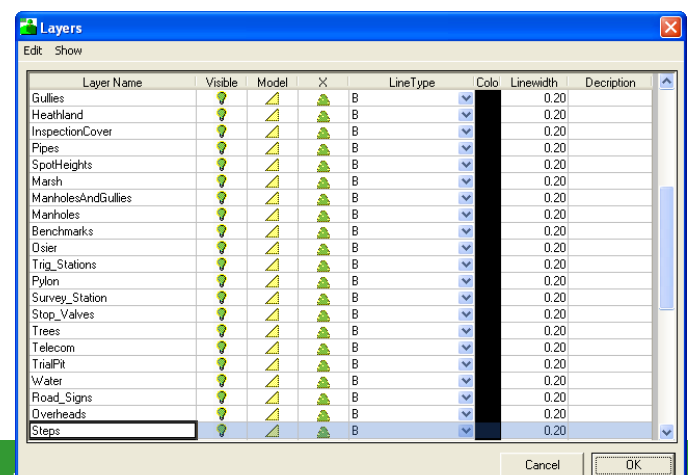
Layers

Edit Show

| Layer Name | Visible | Model | X | LineType | Colo | Linewidth | Decription |
|---|---|---|---|---|---|---|---|
| Gullies | | | | B | | 0.20 | |
| Heathland | | | | B | | 0.20 | |
| InspectionCover | | | | B | | 0.20 | |
| Pipes | | | | B | | 0.20 | |
| SpotHeights | | | | B | | 0.20 | |
| Marsh | | | | B | | 0.20 | |
| ManholesAndGullies | | | | B | | 0.20 | |
| Manholes | | | | B | | 0.20 | |
| Benchmarks | | | | B | | 0.20 | |
| Osier | | | | B | | 0.20 | |
| Trig_Stations | | | | B | | 0.20 | |
| Pylon | | | | B | | 0.20 | |
| Survey_Station | | | | B | | 0.20 | |
| Stop_Valves | | | | B | | 0.20 | |
| Trees | | | | B | | 0.20 | |
| Telecom | | | | B | | 0.20 | |
| TrialPit | | | | B | | 0.20 | |
| Water | | | | B | | 0.20 | |
| Road_Signs | | | | B | | 0.20 | |
| Overheads | | | | B | | 0.20 | |
| Steps | | | | B | | 0.20 | |

Cancel OK